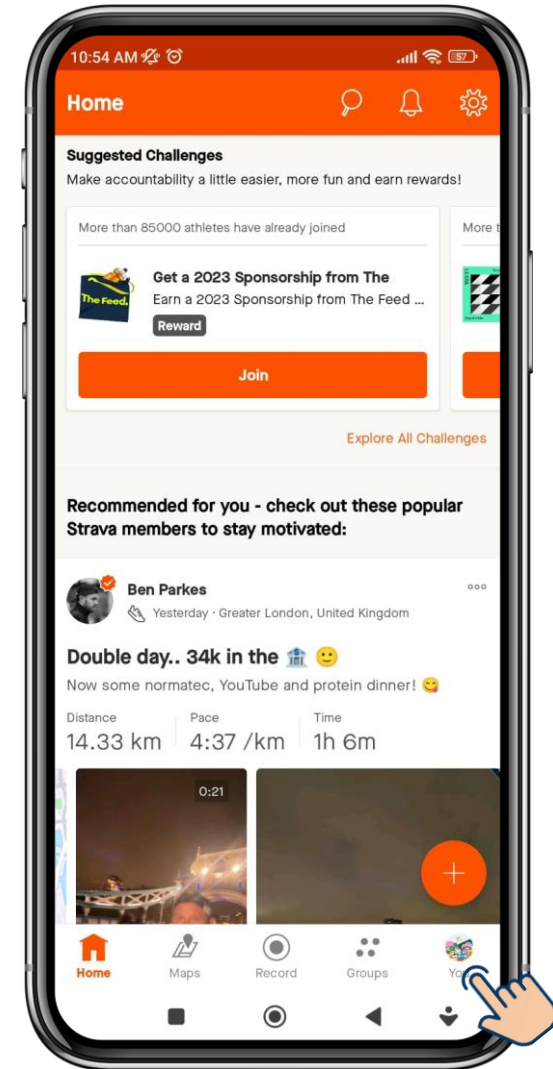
10:54 AM

Home

Suggested Challenges

Make accountability a little easier, more fun and earn rewards!

More than 85000 athletes have already joined

The Feed.

Get a 2023 Sponsorship from The

Earn a 2023 Sponsorship from The Feed ...

Reward

Join

More t

Explore All Challenges

Recommended for you - check out these popular Strava members to stay motivated:

Ben Parkes

Yesterday · Greater London, United Kingdom

Double day.. 34k in the 🏦 🙂

Now some normatec, YouTube and protein dinner! 😋

Distance
14.33 km

Pace
4:37 /km

Time
1h 6m

0:21

Home

Maps

Record

Groups

You